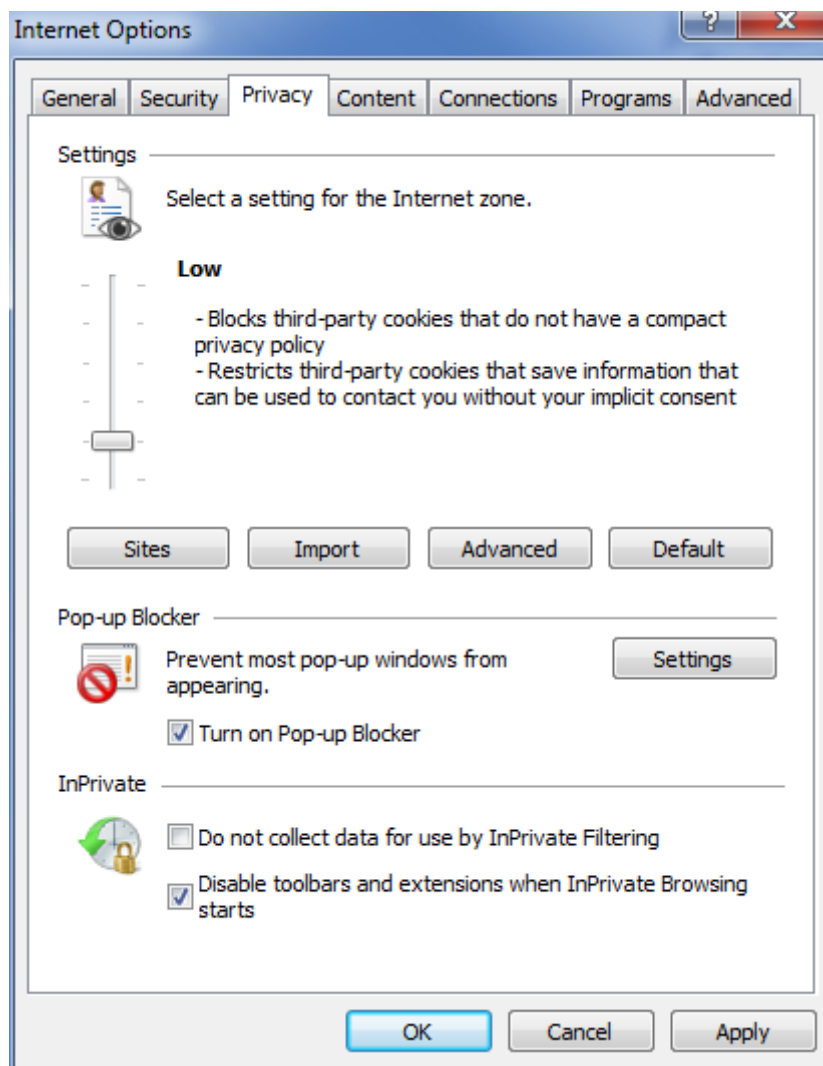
Internet Options

?

General | Security | Privacy | Content | Connections | Programs | Advanced

Settings

Select a setting for the Internet zone.

Low

- Blocks third-party cookies that do not have a compact privacy policy
- Restricts third-party cookies that save information that can be used to contact you without your implicit consent

Sites | Import | Advanced | Default

Pop-up Blocker

Prevent most pop-up windows from appearing.

Settings

Turn on Pop-up Blocker

InPrivate

Do not collect data for use by InPrivate Filtering

Disable toolbars and extensions when InPrivate Browsing starts

OK | Cancel | Apply